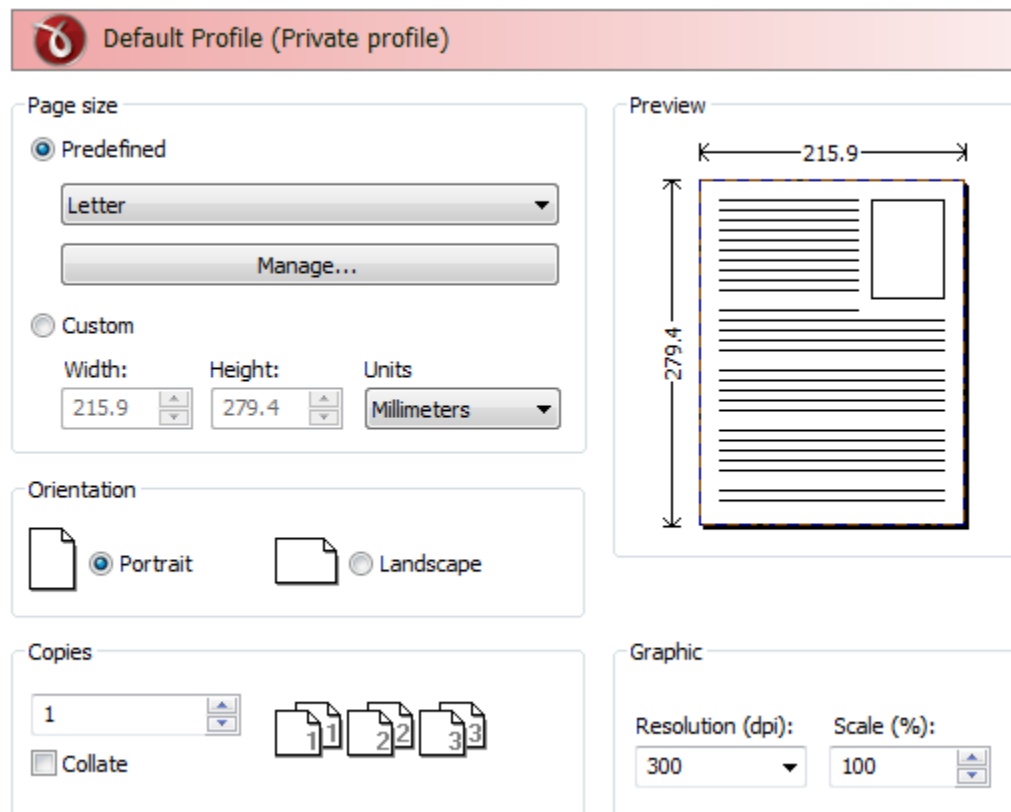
Default Profile (Private profile)

Page size

Predefined

Letter

Manage...

Custom

Width: Height: Units

215.9 279.4 Millimeters

Preview

215.9

279.4

Orientation

Portrait Landscape

Copies

1

Collate

1 1 2 2 3 3

Graphic

Resolution (dpi): Scale (%):

300 100